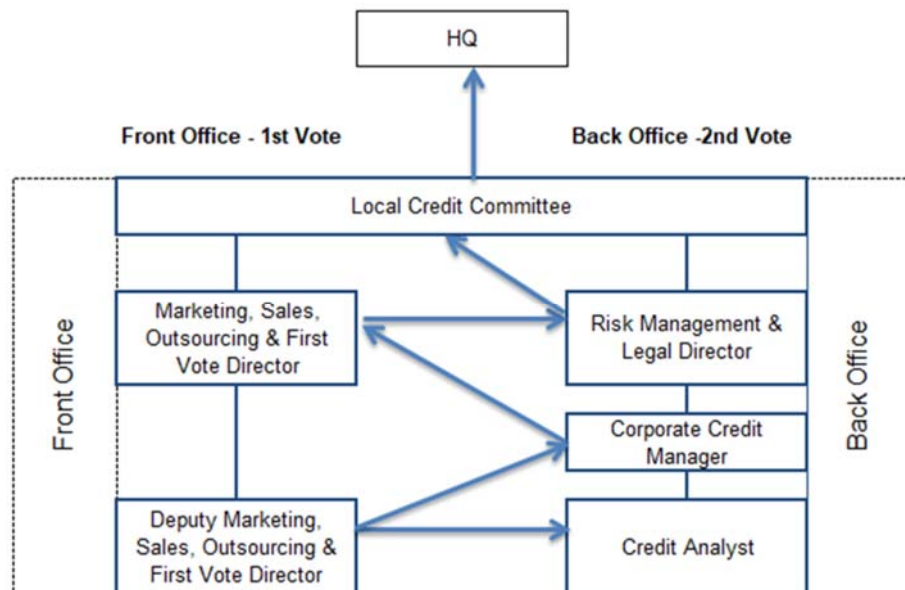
HQ

Front Office - 1st Vote

Back Office -2nd Vote

Local Credit Committee

Front Office

Marketing, Sales, Outsourcing & First Vote Director

Risk Management & Legal Director

Back Office

Corporate Credit Manager

Deputy Marketing, Sales, Outsourcing & First Vote Director

Credit Analyst